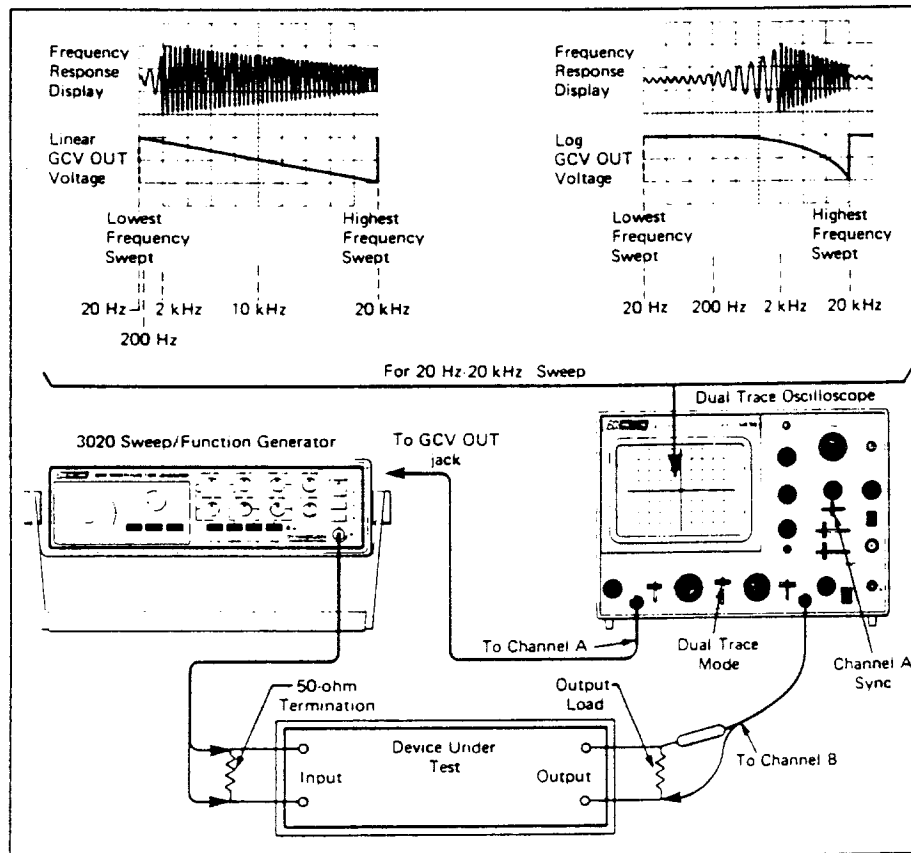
Frequency Response Display

Linear GCV OUT Voltage

Lowest Frequency Swept

Highest Frequency Swept

20 Hz

200 Hz

2 kHz

10 kHz

20 kHz

Frequency Response Display

Log GCV OUT Voltage

Lowest Frequency Swept

Highest Frequency Swept

20 Hz

200 Hz

2 kHz

20 kHz

For 20 Hz-20 kHz Sweep

Dual Trace Oscilloscope

3020 Sweep/Function Generator

To GCV OUT jack

To Channel A

Dual Trace Mode

Channel A Sync

50-ohm Termination

Output Load

Device Under Test

Input

Output

To Channel B